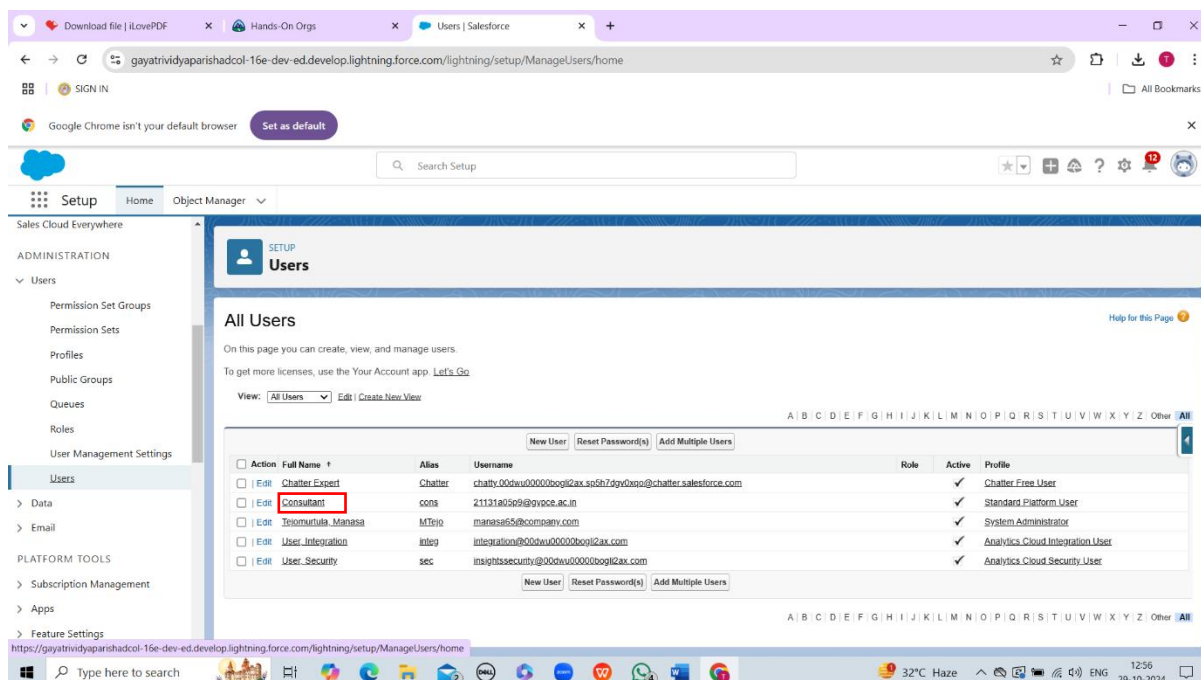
Download file | iLovePDF
Hands-On Orgs
Users | Salesforce

gayatrividyaparishadcol-16e-dev-ed.develop.lightning.force.com/lightning/setup/ManageUsers/home

SIGN IN
All Bookmarks

Google Chrome isn't your default browser
Set as default

Search Setup

Setup
Home
Object Manager

Sales Cloud Everywhere
ADMINISTRATION
Users
Permission Set Groups
Permission Sets
Profiles
Public Groups
Queues
Roles
User Management Settings
Users
Data
Email
PLATFORM TOOLS
Subscription Management
Apps
Feature Settings

SETUP
Users

All Users
Help for this Page

On this page you can create, view, and manage users.

To get more licenses, use the Your Account app. Let's Go

View: All Users Edit | Create New View

A | B | C | D | E | F | G | H | I | J | K | L | M | N | O | P | Q | R | S | T | U | V | W | X | Y | Z | Other All

New User | Reset Password(s) | Add Multiple Users

| Action | Full Name ↑ | Alias | Username | Role | Active | Profile |
|---|---|---|---|---|---|---|
| Edit | Chatter Expert | Chatter | chatty.00dwu00000bogli2ax.sp5h7dgv0xqo@chatter.salesforce.com | | ✓ | Chatter Free User |
| Edit | Consultant | cons | 21131a05p9@gvpce.ac.in | | ✓ | Standard Platform User |
| Edit | Tejomurtula, Manasa | MTejo | manasa65@company.com | | ✓ | System Administrator |
| Edit | User, Integration | integ | integration@00dwu00000bogli2ax.com | | ✓ | Analytics Cloud Integration User |
| Edit | User, Security | sec | insightssecurity@00dwu00000bogli2ax.com | | ✓ | Analytics Cloud Security User |

New User | Reset Password(s) | Add Multiple Users

A | B | C | D | E | F | G | H | I | J | K | L | M | N | O | P | Q | R | S | T | U | V | W | X | Y | Z | Other All

https://gayatrividyaparishadcol-16e-dev-ed.develop.lightning.force.com/lightning/setup/ManageUsers/home

Type here to search
32°C Haze
ENG
12:56
29-10-2024